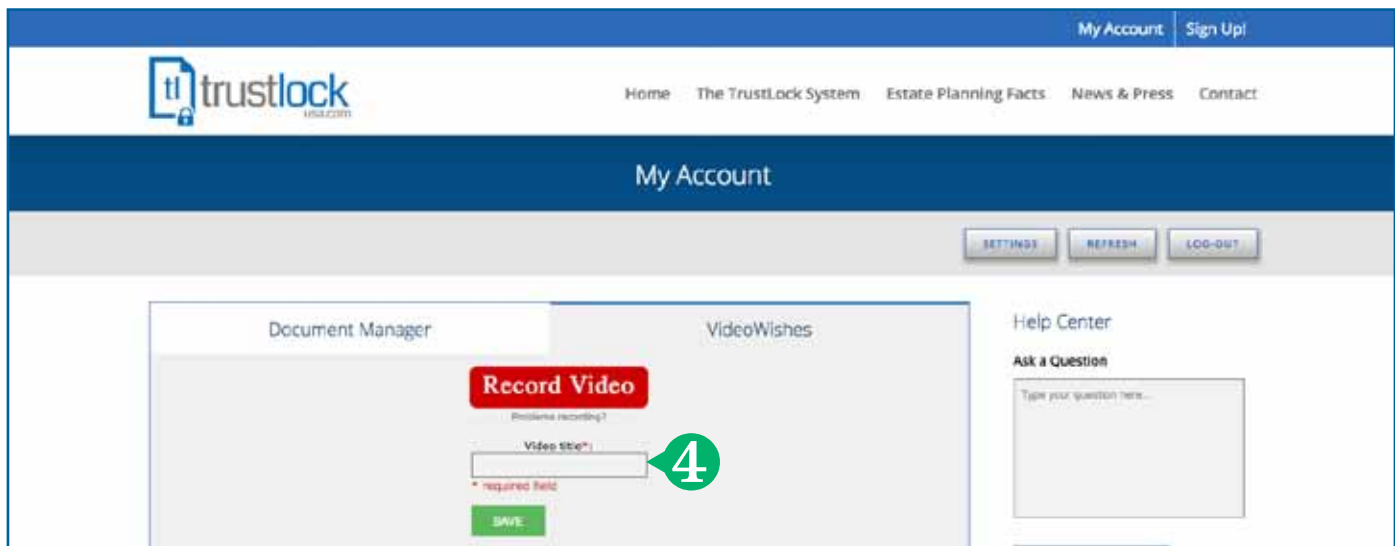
My Account | Sign Up!

tl trustlock usa.com

Home The TrustLock System Estate Planning Facts News & Press Contact

My Account

SETTINGS REFRESH LOG-OUT

Document Manager VideoWishes

Record Video

Problems recording?

Video title*:

* required field

SAVE

4

Help Center

Ask a Question

Type your question here...